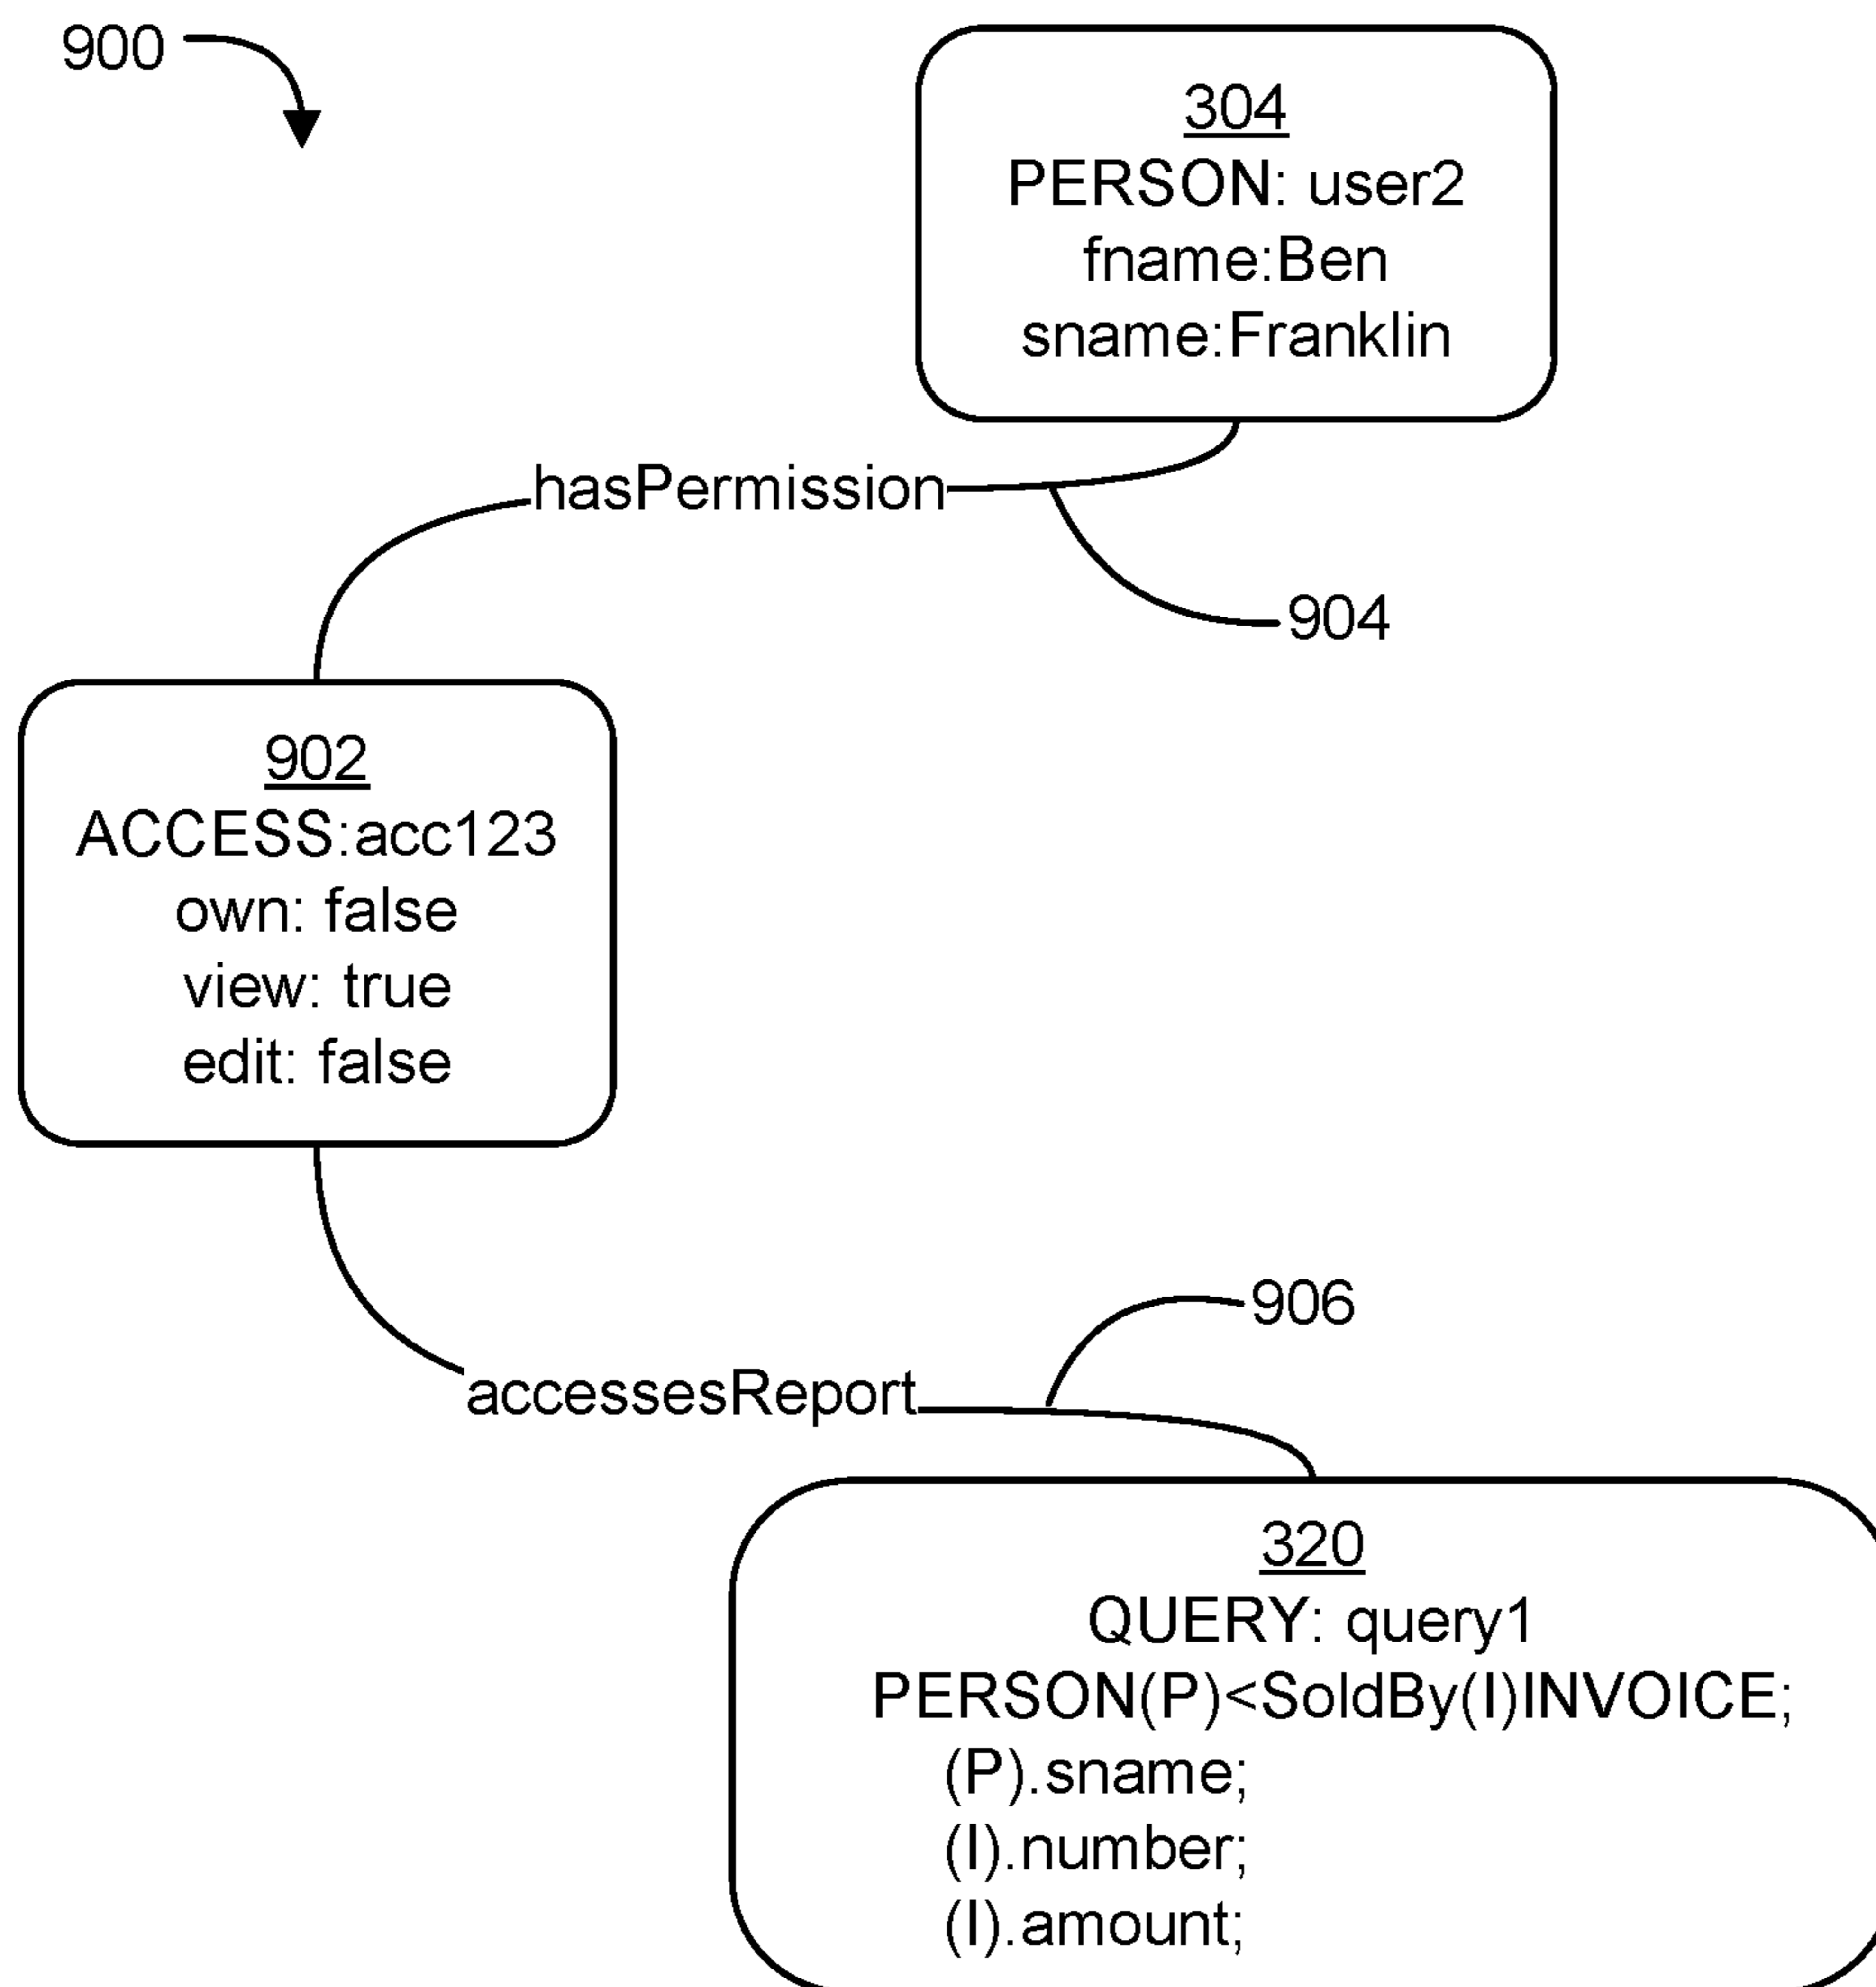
900

304
PERSON: user2
fname:Ben
sname:Franklin

hasPermission

904

902
ACCESS:acc123
own: false
view: true
edit: false

906

accessesReport

320
QUERY: query1
PERSON(P)<SoldBy(I)INVOICE;
(P).sname;
(I).number;
(I).amount;